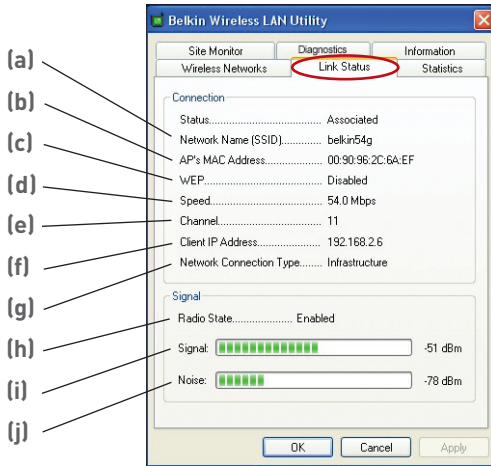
Belkin Wireless LAN Utility

Site Monitor
Diagnostics
Information
Wireless Networks
Link Status
Statistics

Connection

(a) Status........................................ Associated
(b) Network Name (SSID)............. belkin54g
(c) AP's MAC Address.................... 00:90:96:2C:6A:EF
(d) WEP............................................ Disabled
(e) Speed.......................................... 54.0 Mbps
(f) Channel........................................ 11
(g) Client IP Address...................... 192.168.2.6
Network Connection Type........ Infrastructure

Signal

(h) Radio State..................... Enabled
(i) Signal: -51 dBm
(j) Noise: -78 dBm

OK
Cancel
Apply